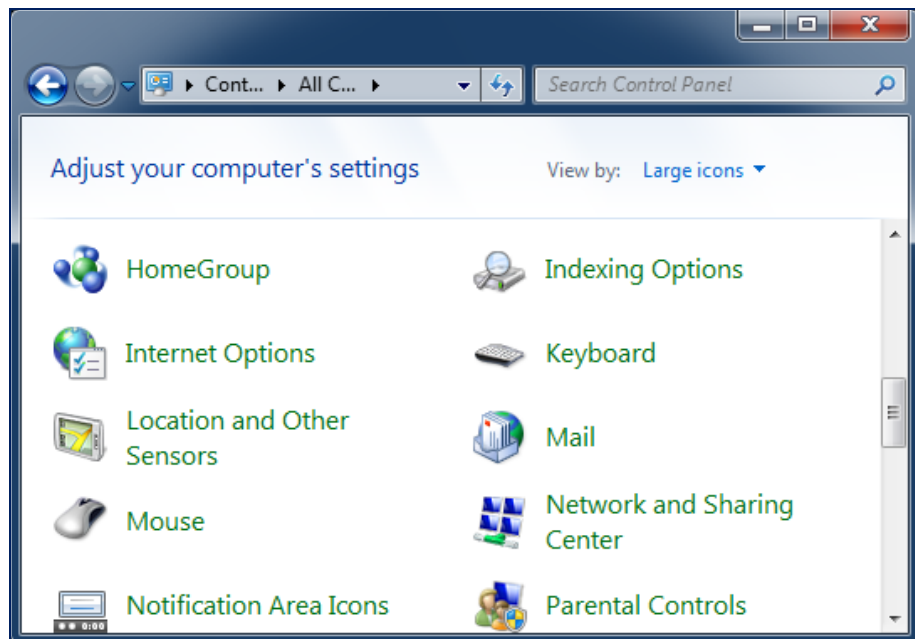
▸ Cont... ▸ All C... ▸

Search Control Panel

Adjust your computer's settings

View by: Large icons ▾

HomeGroup

Indexing Options

Internet Options

Keyboard

Location and Other Sensors

Mail

Mouse

Network and Sharing Center

Notification Area Icons

Parental Controls

0:00